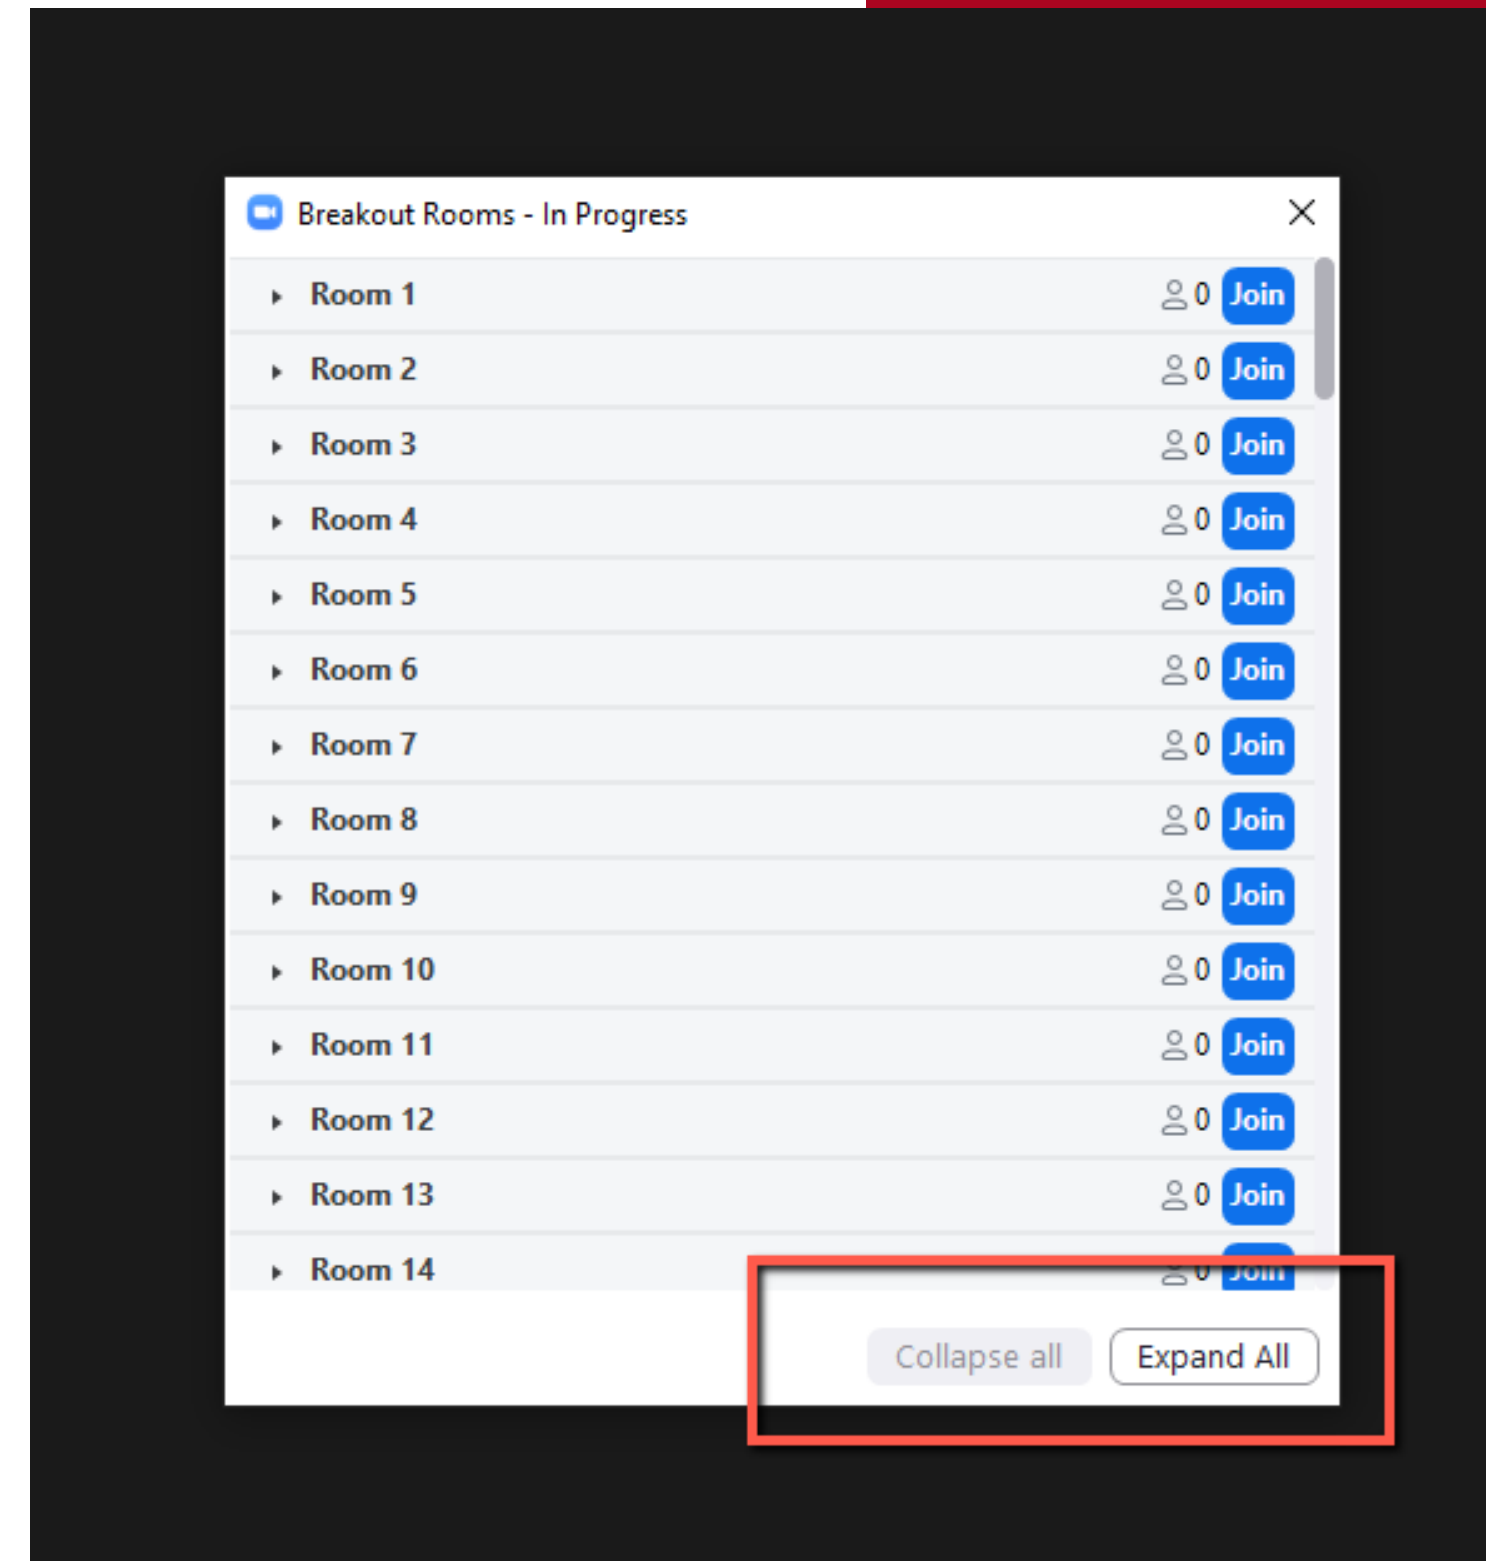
Breakout Rooms - In Progress

Room 1 0 Join
Room 2 0 Join
Room 3 0 Join
Room 4 0 Join
Room 5 0 Join
Room 6 0 Join
Room 7 0 Join
Room 8 0 Join
Room 9 0 Join
Room 10 0 Join
Room 11 0 Join
Room 12 0 Join
Room 13 0 Join
Room 14 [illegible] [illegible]

Collapse all
Expand All